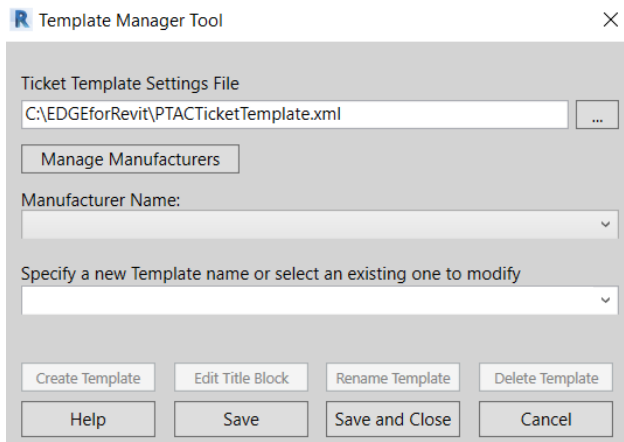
R Template Manager Tool

×

Ticket Template Settings File

C:\EDGEforRevit\PTACTicketTemplate.xml

...

Manage Manufacturers

Manufacturer Name:

Specify a new Template name or select an existing one to modify

Create Template

Edit Title Block

Rename Template

Delete Template

Help

Save

Save and Close

Cancel